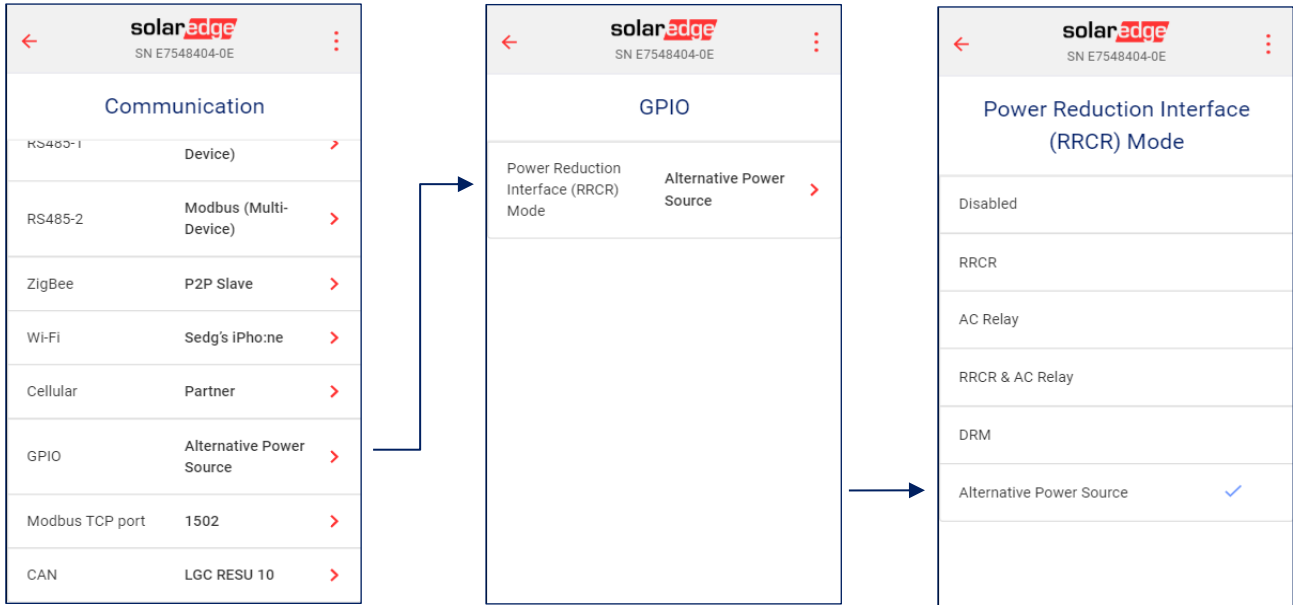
solaredge
SN E7548404-0E

Communication

RS485-1 Device)

RS485-2 Modbus (Multi-Device)

ZigBee P2P Slave

Wi-Fi Sedg's iPho:ne

Cellular Partner

GPIO Alternative Power Source

Modbus TCP port 1502

CAN LGC RESU 10

solaredge
SN E7548404-0E

GPIO

Power Reduction Interface (RRCR) Mode Alternative Power Source

solaredge
SN E7548404-0E

Power Reduction Interface (RRCR) Mode

Disabled

RRCR

AC Relay

RRCR & AC Relay

DRM

Alternative Power Source